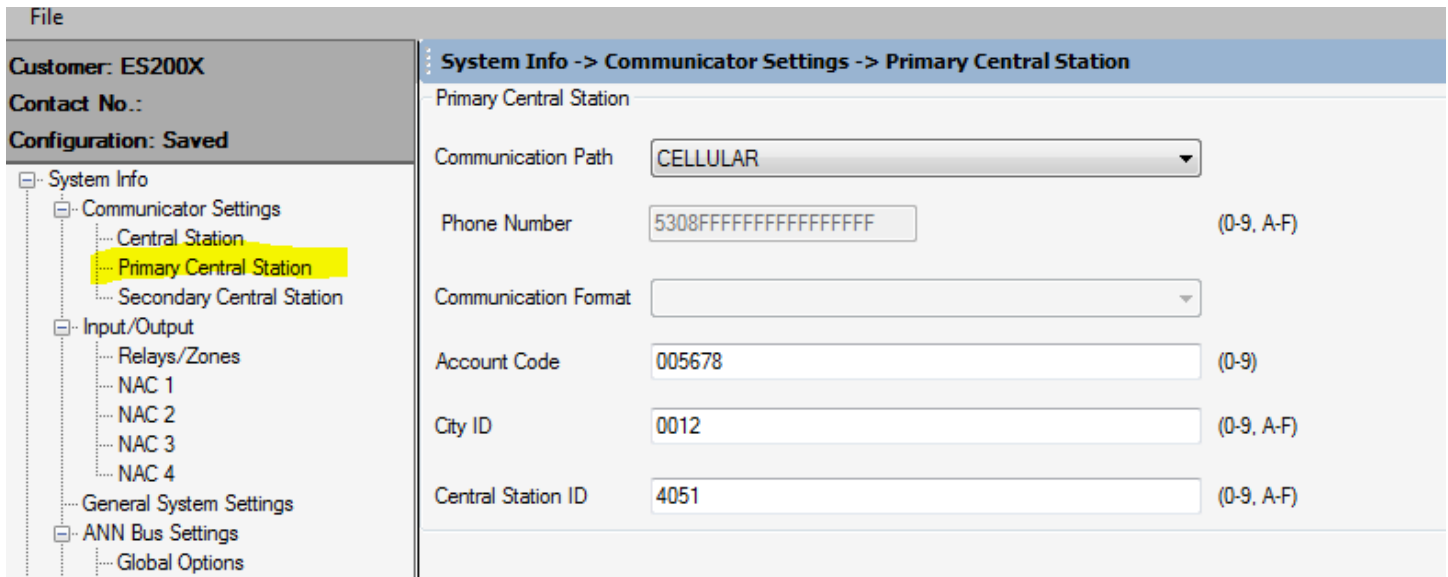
File

Customer: ES200X
Contact No.:
Configuration: Saved

System Info
Communicator Settings
Central Station
Primary Central Station
Secondary Central Station
Input/Output
Relays/Zones
NAC 1
NAC 2
NAC 3
NAC 4
General System Settings
ANN Bus Settings
Global Options

System Info -> Communicator Settings -> Primary Central Station

Primary Central Station

Communication Path CELLULAR

Phone Number 5308FFFFFFFFFFFFFFFF (0-9, A-F)

Communication Format

Account Code 005678 (0-9)

City ID 0012 (0-9, A-F)

Central Station ID 4051 (0-9, A-F)